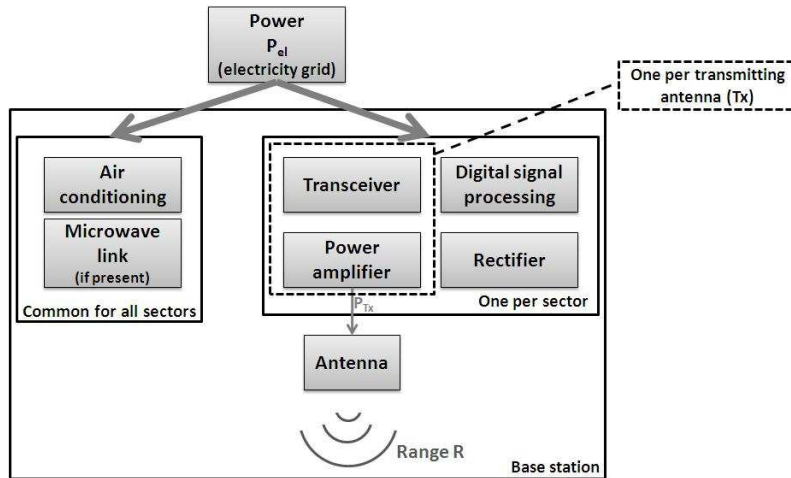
Power
$P_{el}$
(electricity grid)

One per transmitting antenna (Tx)

Air conditioning

Microwave link
(if present)

Common for all sectors

Transceiver

Digital signal processing

Power amplifier

Rectifier

One per sector

$P_{Tx}$

Antenna

Range R

Base station